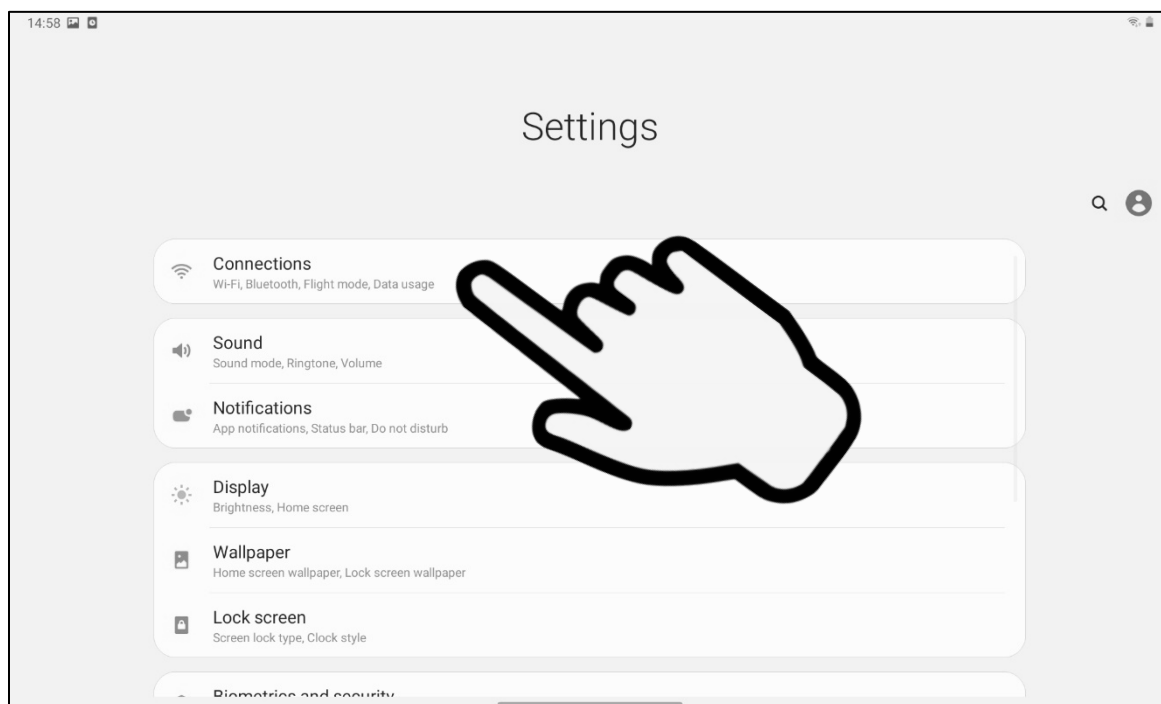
14:58

Settings

Connections
Wi-Fi, Bluetooth, Flight mode, Data usage

Sound
Sound mode, Ringtone, Volume

Notifications
App notifications, Status bar, Do not disturb

Display
Brightness, Home screen

Wallpaper
Home screen wallpaper, Lock screen wallpaper

Lock screen
Screen lock type, Clock style

Biometrics and security